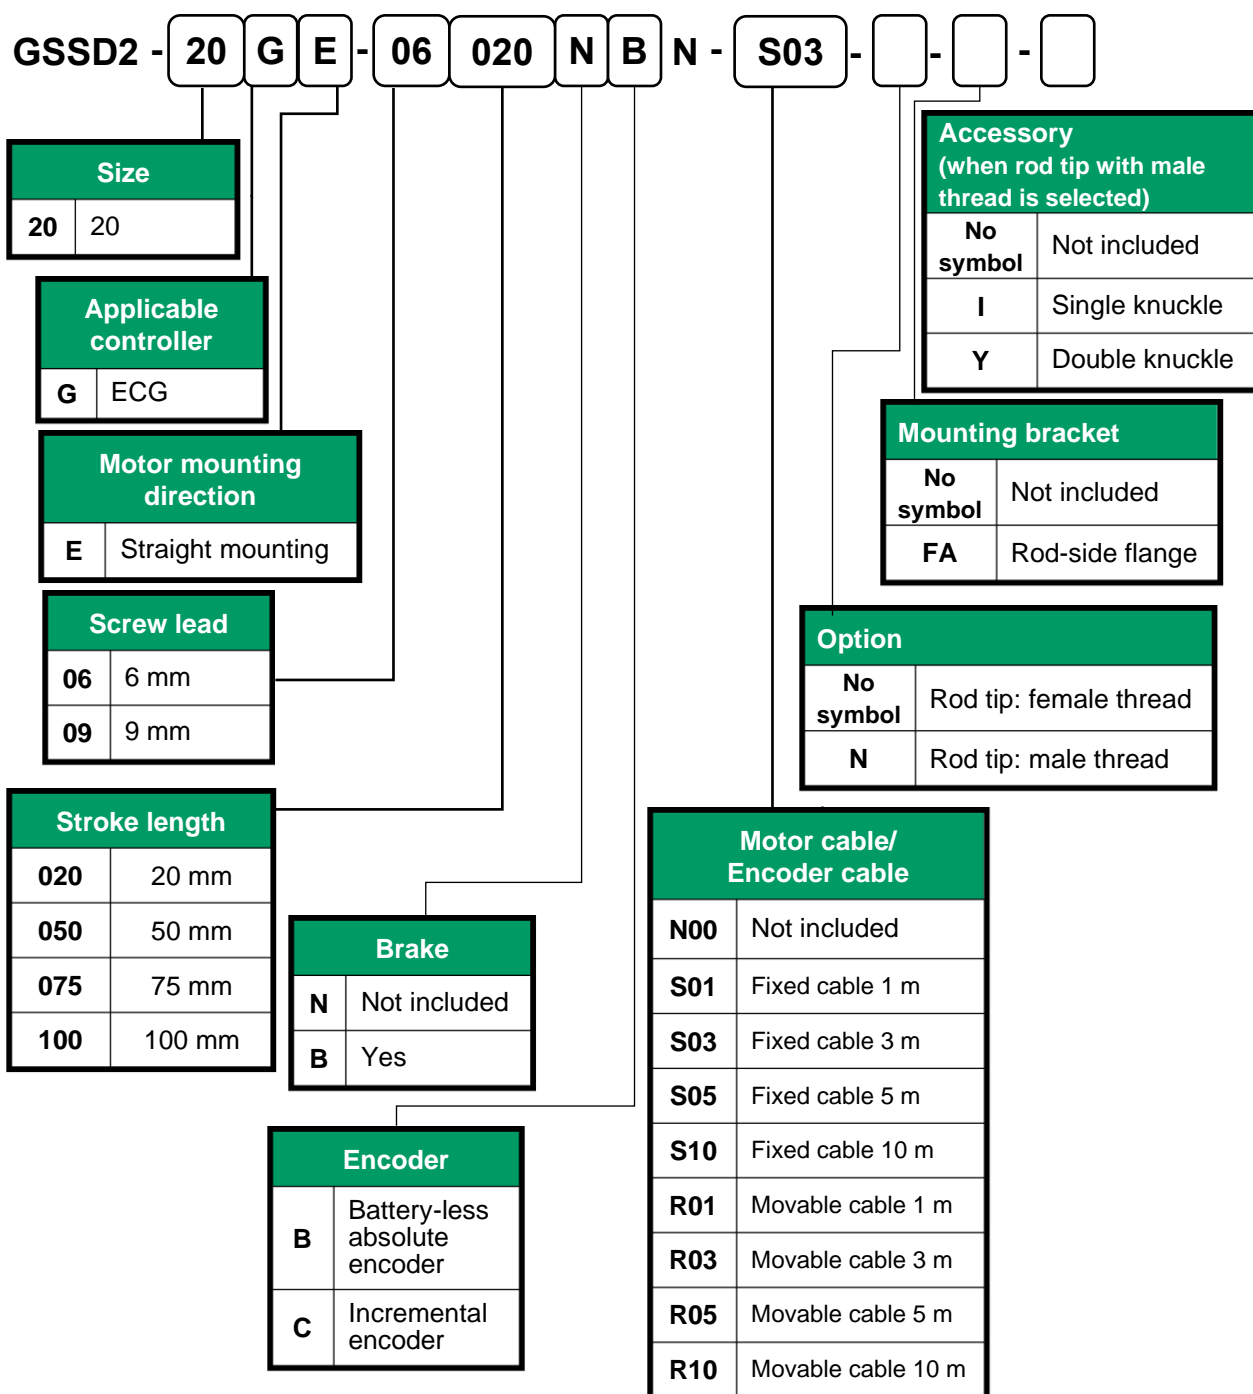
GSSD2 - 20 G E - 06 020 N B N - S03 - - -

| Size | |
|---|---|
| 20 | 20 |

| Applicable controller | |
|---|---|
| G | ECG |

| Motor mounting direction | |
|---|---|
| E | Straight mounting |

| Screw lead | |
|---|---|
| 06 | 6 mm |
| 09 | 9 mm |

| Stroke length | |
|---|---|
| 020 | 20 mm |
| 050 | 50 mm |
| 075 | 75 mm |
| 100 | 100 mm |

| Brake | |
|---|---|
| N | Not included |
| B | Yes |

| Encoder | |
|---|---|
| B | Battery-less absolute encoder |
| C | Incremental encoder |

| Accessory (when rod tip with male thread is selected) | |
|---|---|
| No symbol | Not included |
| I | Single knuckle |
| Y | Double knuckle |

| Mounting bracket | |
|---|---|
| No symbol | Not included |
| FA | Rod-side flange |

| Option | |
|---|---|
| No symbol | Rod tip: female thread |
| N | Rod tip: male thread |

| Motor cable/ Encoder cable | |
|---|---|
| N00 | Not included |
| S01 | Fixed cable 1 m |
| S03 | Fixed cable 3 m |
| S05 | Fixed cable 5 m |
| S10 | Fixed cable 10 m |
| R01 | Movable cable 1 m |
| R03 | Movable cable 3 m |
| R05 | Movable cable 5 m |
| R10 | Movable cable 10 m |